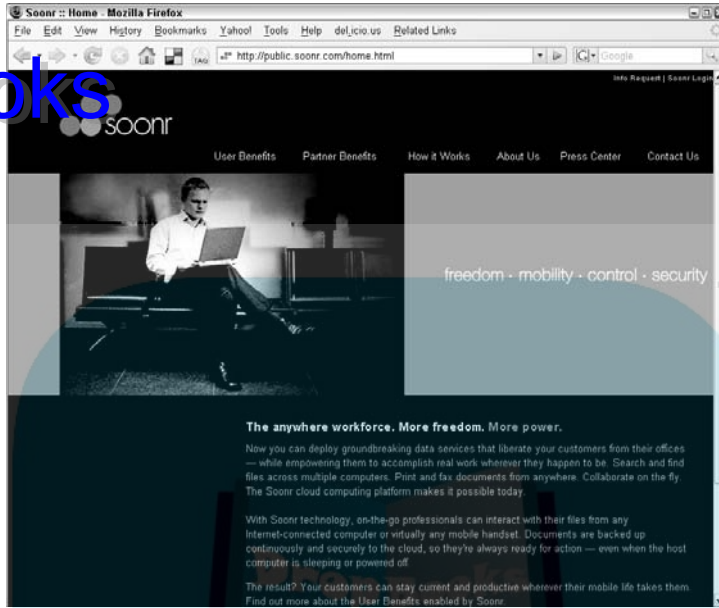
Soonr :: Home - Mozilla Firefox

File Edit View History Bookmarks Yahoo! Tools Help del.icio.us Related Links

http://public.soonr.com/home.html

Google

oks

Info Request | Soonr Login

soonr

User Benefits Partner Benefits How it Works About Us Press Center Contact Us

freedom · mobility · control · security

The anywhere workforce. More freedom. More power.

Now you can deploy groundbreaking data services that liberate your customers from their offices — while empowering them to accomplish real work wherever they happen to be. Search and find files across multiple computers. Print and fax documents from anywhere. Collaborate on the fly. The Soonr cloud computing platform makes it possible today.

With Soonr technology, on-the-go professionals can interact with their files from any Internet-connected computer or virtually any mobile handset. Documents are backed up continuously and securely to the cloud, so they're always ready for action — even when the host computer is sleeping or powered off.

The result? Your customers can stay current and productive wherever their mobile life takes them. Find out more about the User Benefits enabled by Soonr.